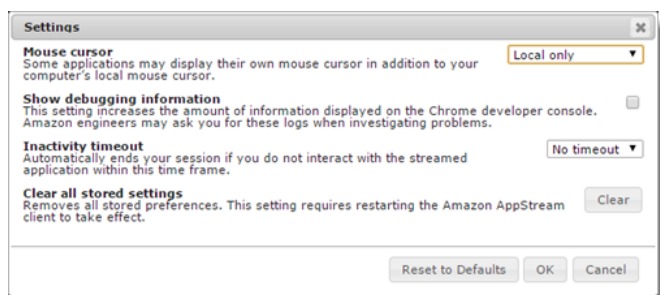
Settings

×

Mouse cursor
Some applications may display their own mouse cursor in addition to your computer's local mouse cursor.

Local only ▼

Show debugging information
This setting increases the amount of information displayed on the Chrome developer console. Amazon engineers may ask you for these logs when investigating problems.

Inactivity timeout
Automatically ends your session if you do not interact with the streamed application within this time frame.

No timeout ▼

Clear all stored settings
Removes all stored preferences. This setting requires restarting the Amazon AppStream client to take effect.

Clear

Reset to Defaults

OK

Cancel